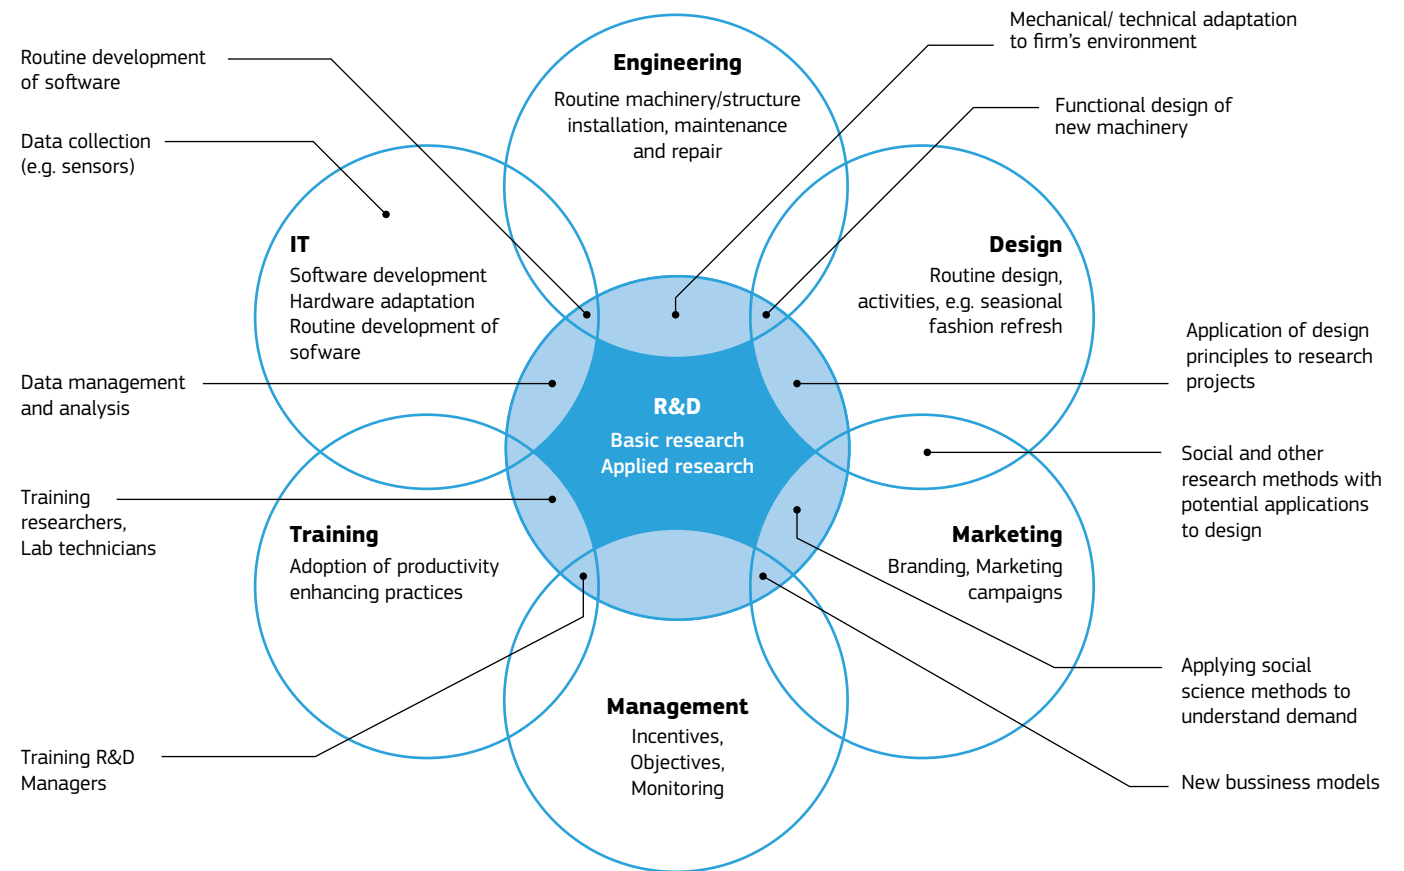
Routine development of software

Data collection (e.g. sensors)

Engineering
Routine machinery/structure installation, maintenance and repair

Mechanical/ technical adaptation to firm's environment

Functional design of new machinery

IT
Software development
Hardware adaptation
Routine development of sofware

Design
Routine design, activities, e.g. seasional fashion refresh

Application of design principles to research projects

Data management and analysis

R&D
Basic research
Applied research

Social and other research methods with potential applications to design

Training researchers, Lab technicians

Training
Adoption of productivity enhancing practices

Marketing
Branding, Marketing campaigns

Applying social science methods to understand demand

Management
Incentives, Objectives, Monitoring

Training R&D Managers

New bussiness models